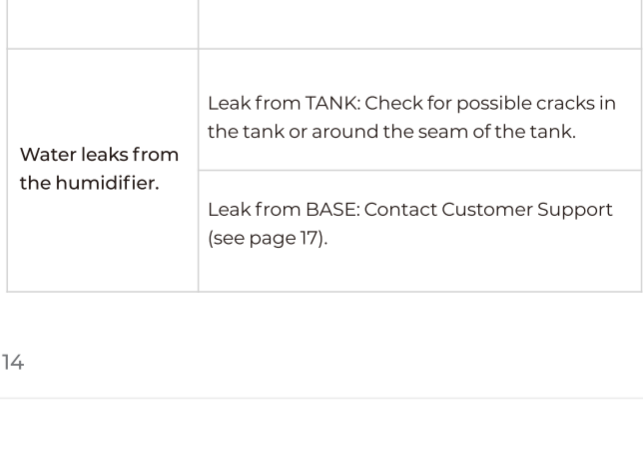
| | |
|---|---|
| Water leaks from the humidifier. | Leak from TANK: Check for possible cracks in the tank or around the seam of the tank. |
| | Leak from BASE: Contact Customer Support (see page 17). |

14